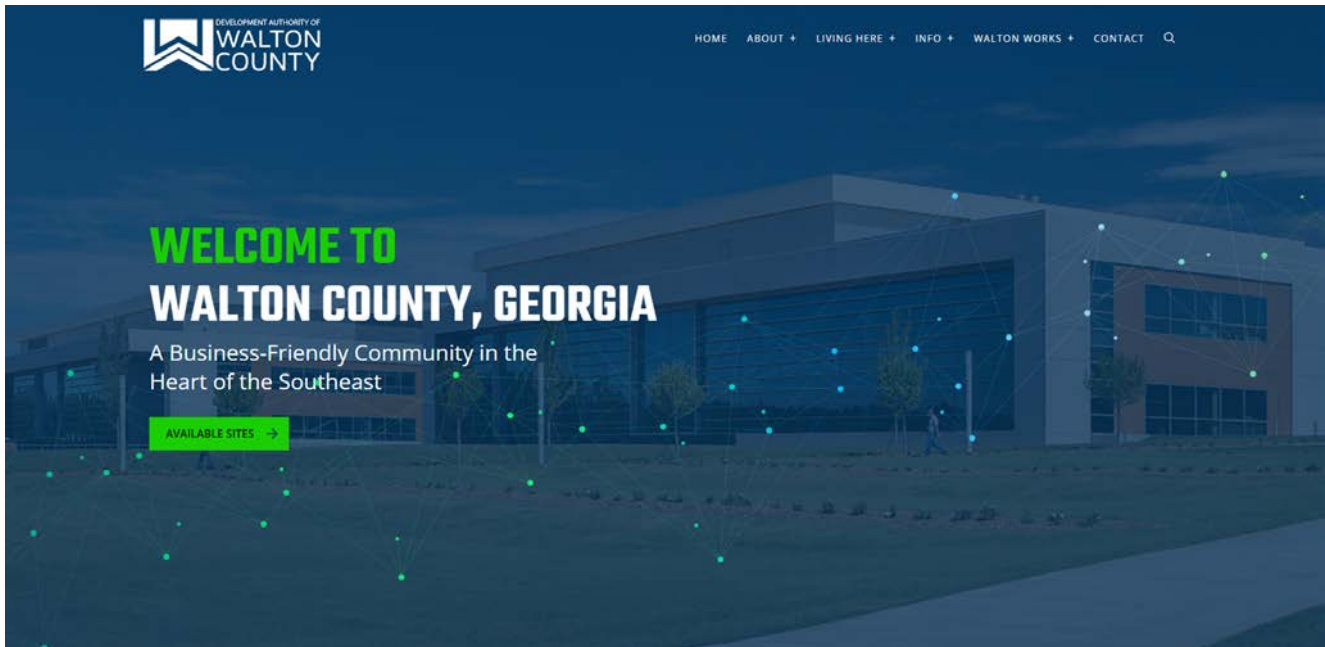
DEVELOPMENT AUTHORITY OF
WALTON
COUNTY

HOME ABOUT + LIVING HERE + INFO + WALTON WORKS + CONTACT

WELCOME TO
WALTON COUNTY, GEORGIA

A Business-Friendly Community in the Heart of the Southeast

AVAILABLE SITES →